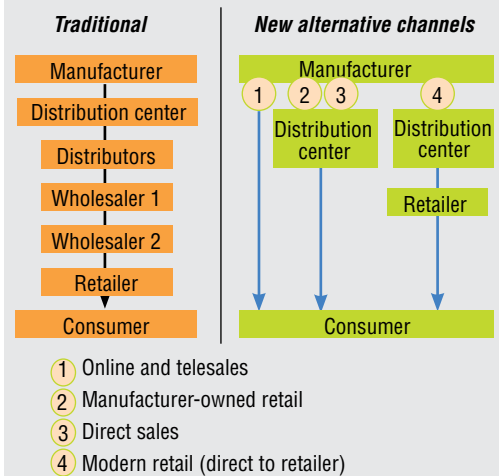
Traditional

Manufacturer

Distribution center

Distributors

Wholesaler 1

Wholesaler 2

Retailer

Consumer

New alternative channels

Manufacturer

1

2

3

Distribution center

4

Distribution center

Retailer

Consumer

1 Online and telesales

2 Manufacturer-owned retail

3 Direct sales

4 Modern retail (direct to retailer)